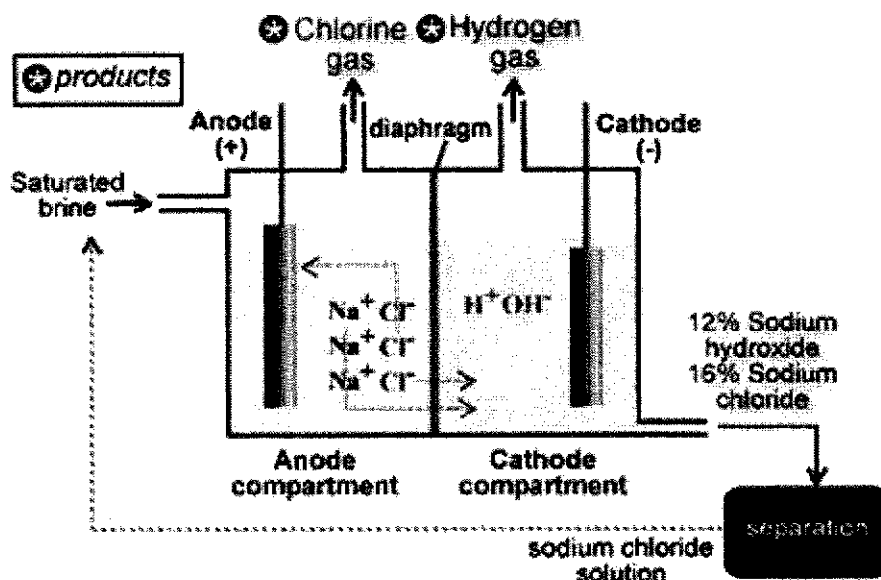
products

Chlorine gas

Hydrogen gas

Anode (+)

diaphragm

Cathode (-)

Saturated brine

$Na^+ Cl^-$
$Na^+ Cl^-$
$Na^+ Cl^-$

$H^+ OH^-$

12% Sodium hydroxide
16% Sodium chloride

Anode compartment

Cathode compartment

separation

sodium chloride solution